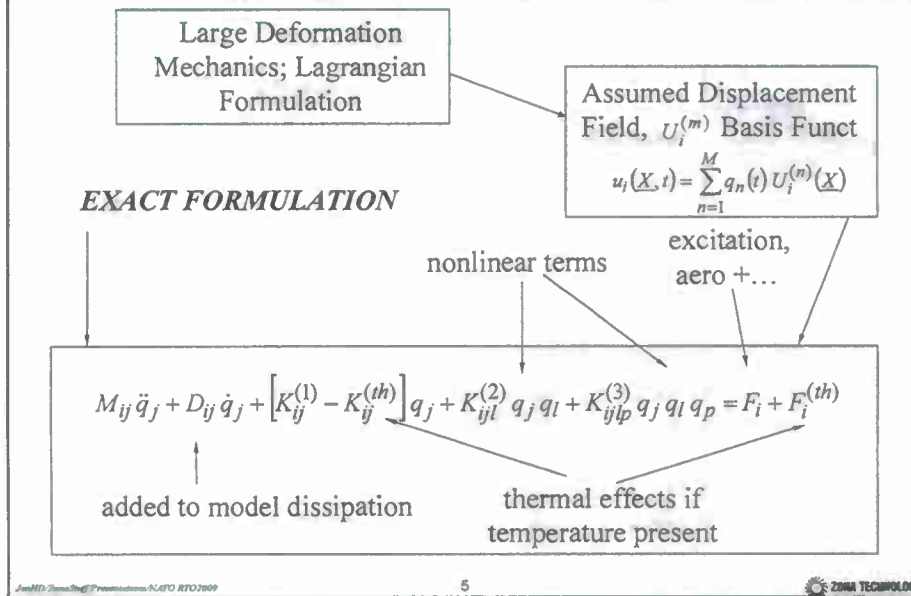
Large Deformation Mechanics; Lagrangian Formulation

Assumed Displacement Field, $U_i^{(m)}$ Basis Funct

$u_i(\underline{X},t)=\sum_{n=1}^{M}q_n(t)\,U_i^{(n)}(\underline{X})$

EXACT FORMULATION

nonlinear terms

excitation, aero +…

$M_{ij}\,\ddot{q}_j + D_{ij}\,\dot{q}_j + \left[K_{ij}^{(1)} - K_{ij}^{(th)}\right]q_j + K_{ijl}^{(2)}\,q_j\,q_l + K_{ijlp}^{(3)}\,q_j\,q_l\,q_p = F_i + F_i^{(th)}$

added to model dissipation

thermal effects if temperature present

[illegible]/NATO RTO2009

5

ZONA TECHNOLO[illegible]